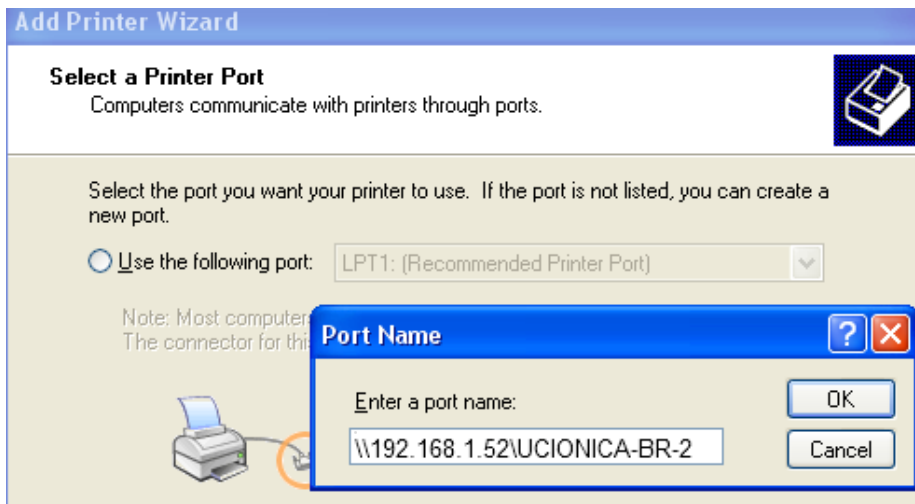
Add Printer Wizard

Select a Printer Port
Computers communicate with printers through ports.

Select the port you want your printer to use. If the port is not listed, you can create a new port.

Use the following port: LPT1: (Recommended Printer Port)

Note: Most computer
The connector for thi

Port Name

?

Enter a port name:

\\192.168.1.52\UCIONICA-BR-2

OK

Cancel